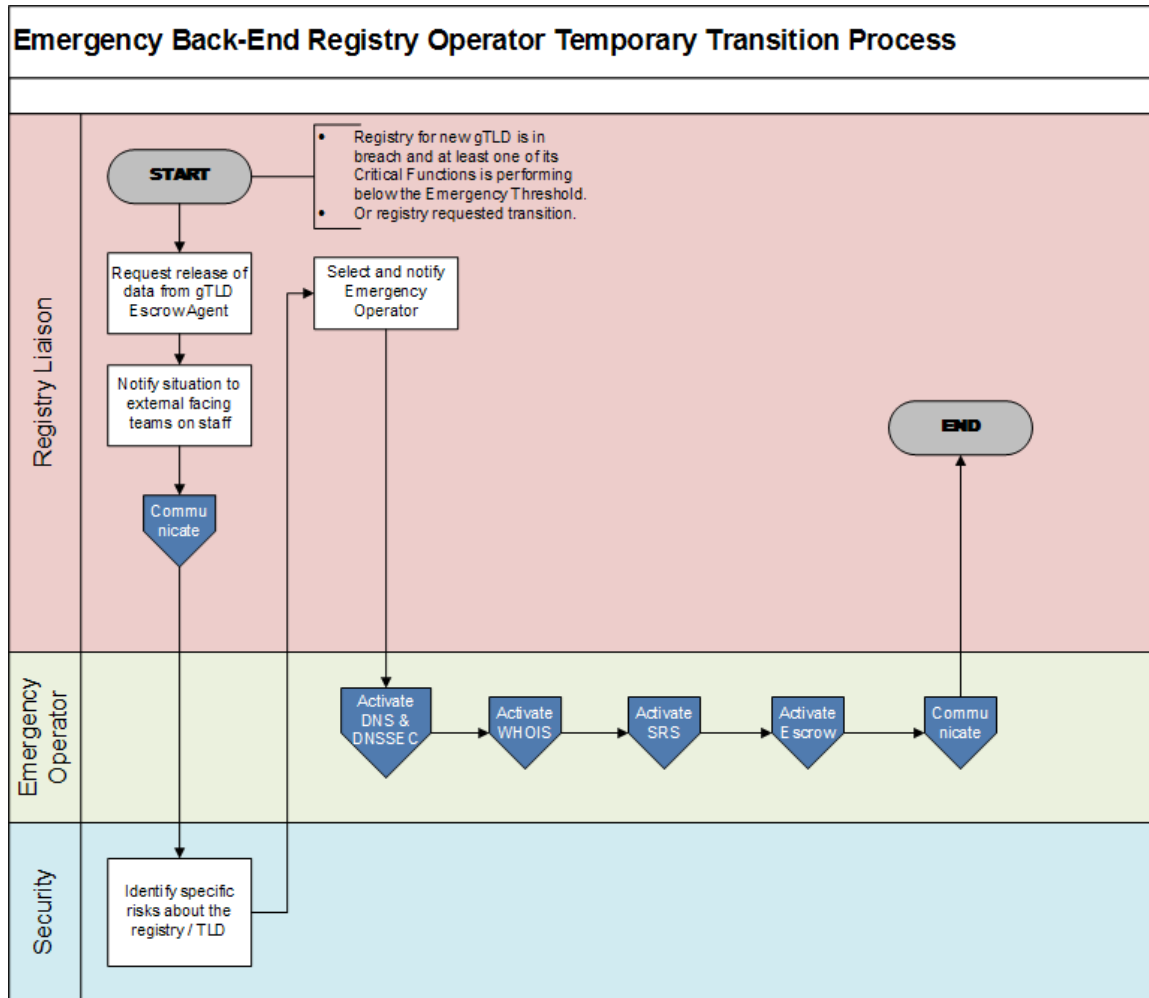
Emergency Back-End Registry Operator Temporary Transition Process

Registry Liaison

START

• Registry for new gTLD is in breach and at least one of its Critical Functions is performing below the Emergency Threshold.
• Or registry requested transition.

Request release of data from gTLD EscrowAgent

Notify situation to external facing teams on staff

Commu nicate

Select and notify Emergency Operator

END

Emergency Operator

Activate DNS & DNSSEC

Activate WHOIS

Activate SRS

Activate Escrow

Commu nicate

Security

Identify specific risks about the registry / TLD